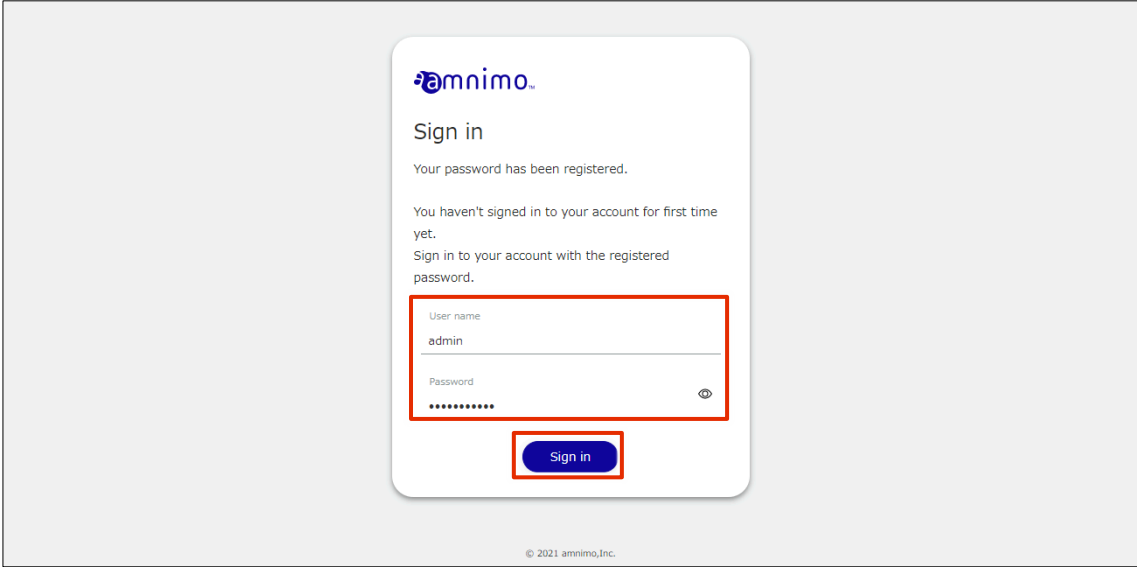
amnimo™

Sign in

Your password has been registered.

You haven't signed in to your account for first time yet.
Sign in to your account with the registered password.

User name
admin

Password
•••••••••••

Sign in

© 2021 amnimo,Inc.